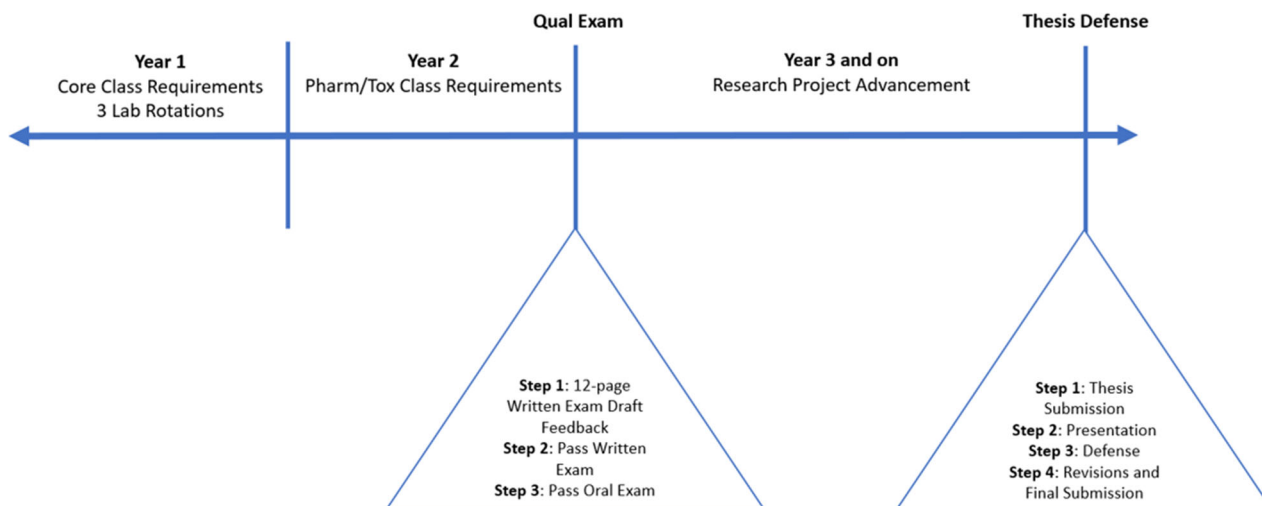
Qual Exam

Thesis Defense

Year 1
Core Class Requirements
3 Lab Rotations

Year 2
Pharm/Tox Class Requirements

Year 3 and on
Research Project Advancement

Step 1: 12-page Written Exam Draft Feedback
Step 2: Pass Written Exam
Step 3: Pass Oral Exam

Step 1: Thesis Submission
Step 2: Presentation
Step 3: Defense
Step 4: Revisions and Final Submission